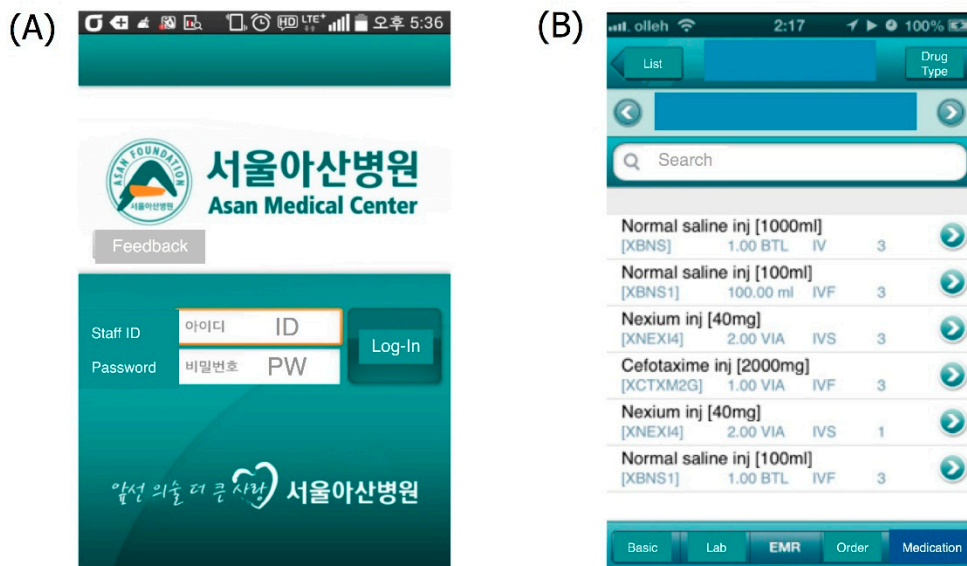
(A)

HD LTE 오후 5:36

ASAN FOUNDATION
서울아산병원
서울아산병원
Asan Medical Center

Feedback

Staff ID 아이디 ID
Password 비밀번호 PW
Log-In

앞선 의술 더 큰 사랑 서울아산병원

(B)

olleh 2:17 100%

List
Drug Type

Search

Normal saline inj [1000ml]
[XBNS] 1.00 BTL IV 3

Normal saline inj [100ml]
[XBNS1] 100.00 ml IVF 3

Nexium inj [40mg]
[XNEXI4] 2.00 VIA IVS 3

Cefotaxime inj [2000mg]
[XCTXM2G] 1.00 VIA IVF 3

Nexium inj [40mg]
[XNEXI4] 2.00 VIA IVS 1

Normal saline inj [100ml]
[XBNS1] 1.00 BTL IVF 3

Basic Lab EMR Order Medication